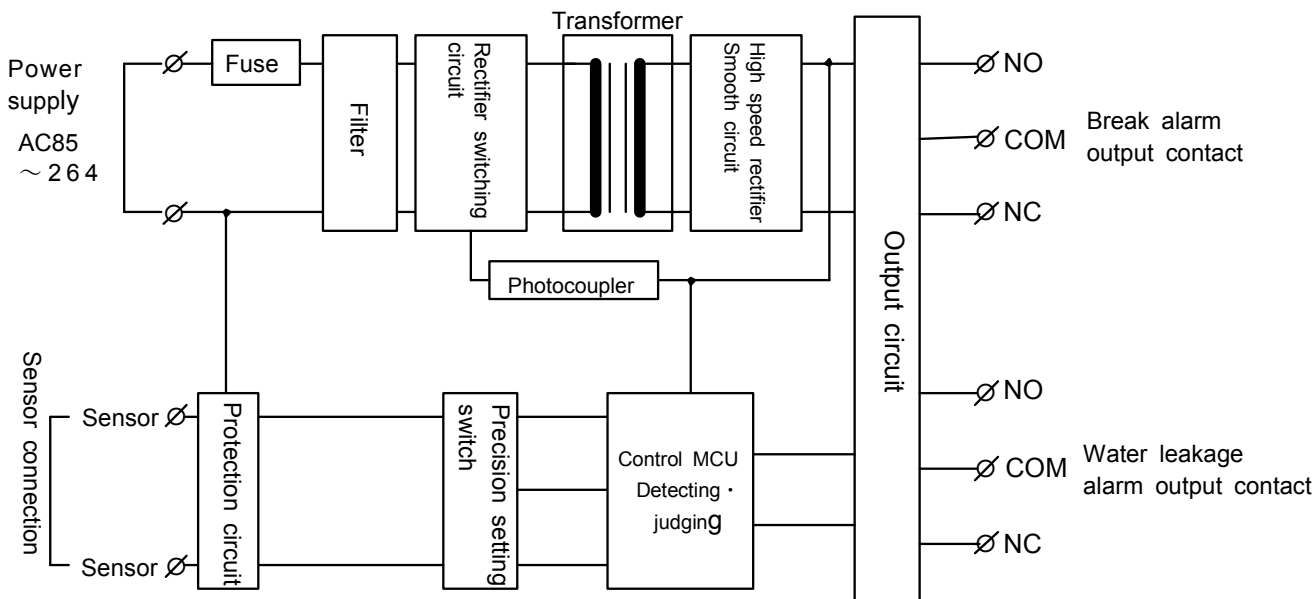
Power supply

AC85 ～264

Fuse

Filter

Rectifier switching circuit

Transformer

High speed rectifier Smooth circuit

Photocoupler

Output circuit

NO

COM

NC

Break alarm output contact

Sensor connection

Sensor

Sensor

Protection circuit

Precision setting switch

Control MCU Detecting・judging

NO

COM

NC

Water leakage alarm output contact